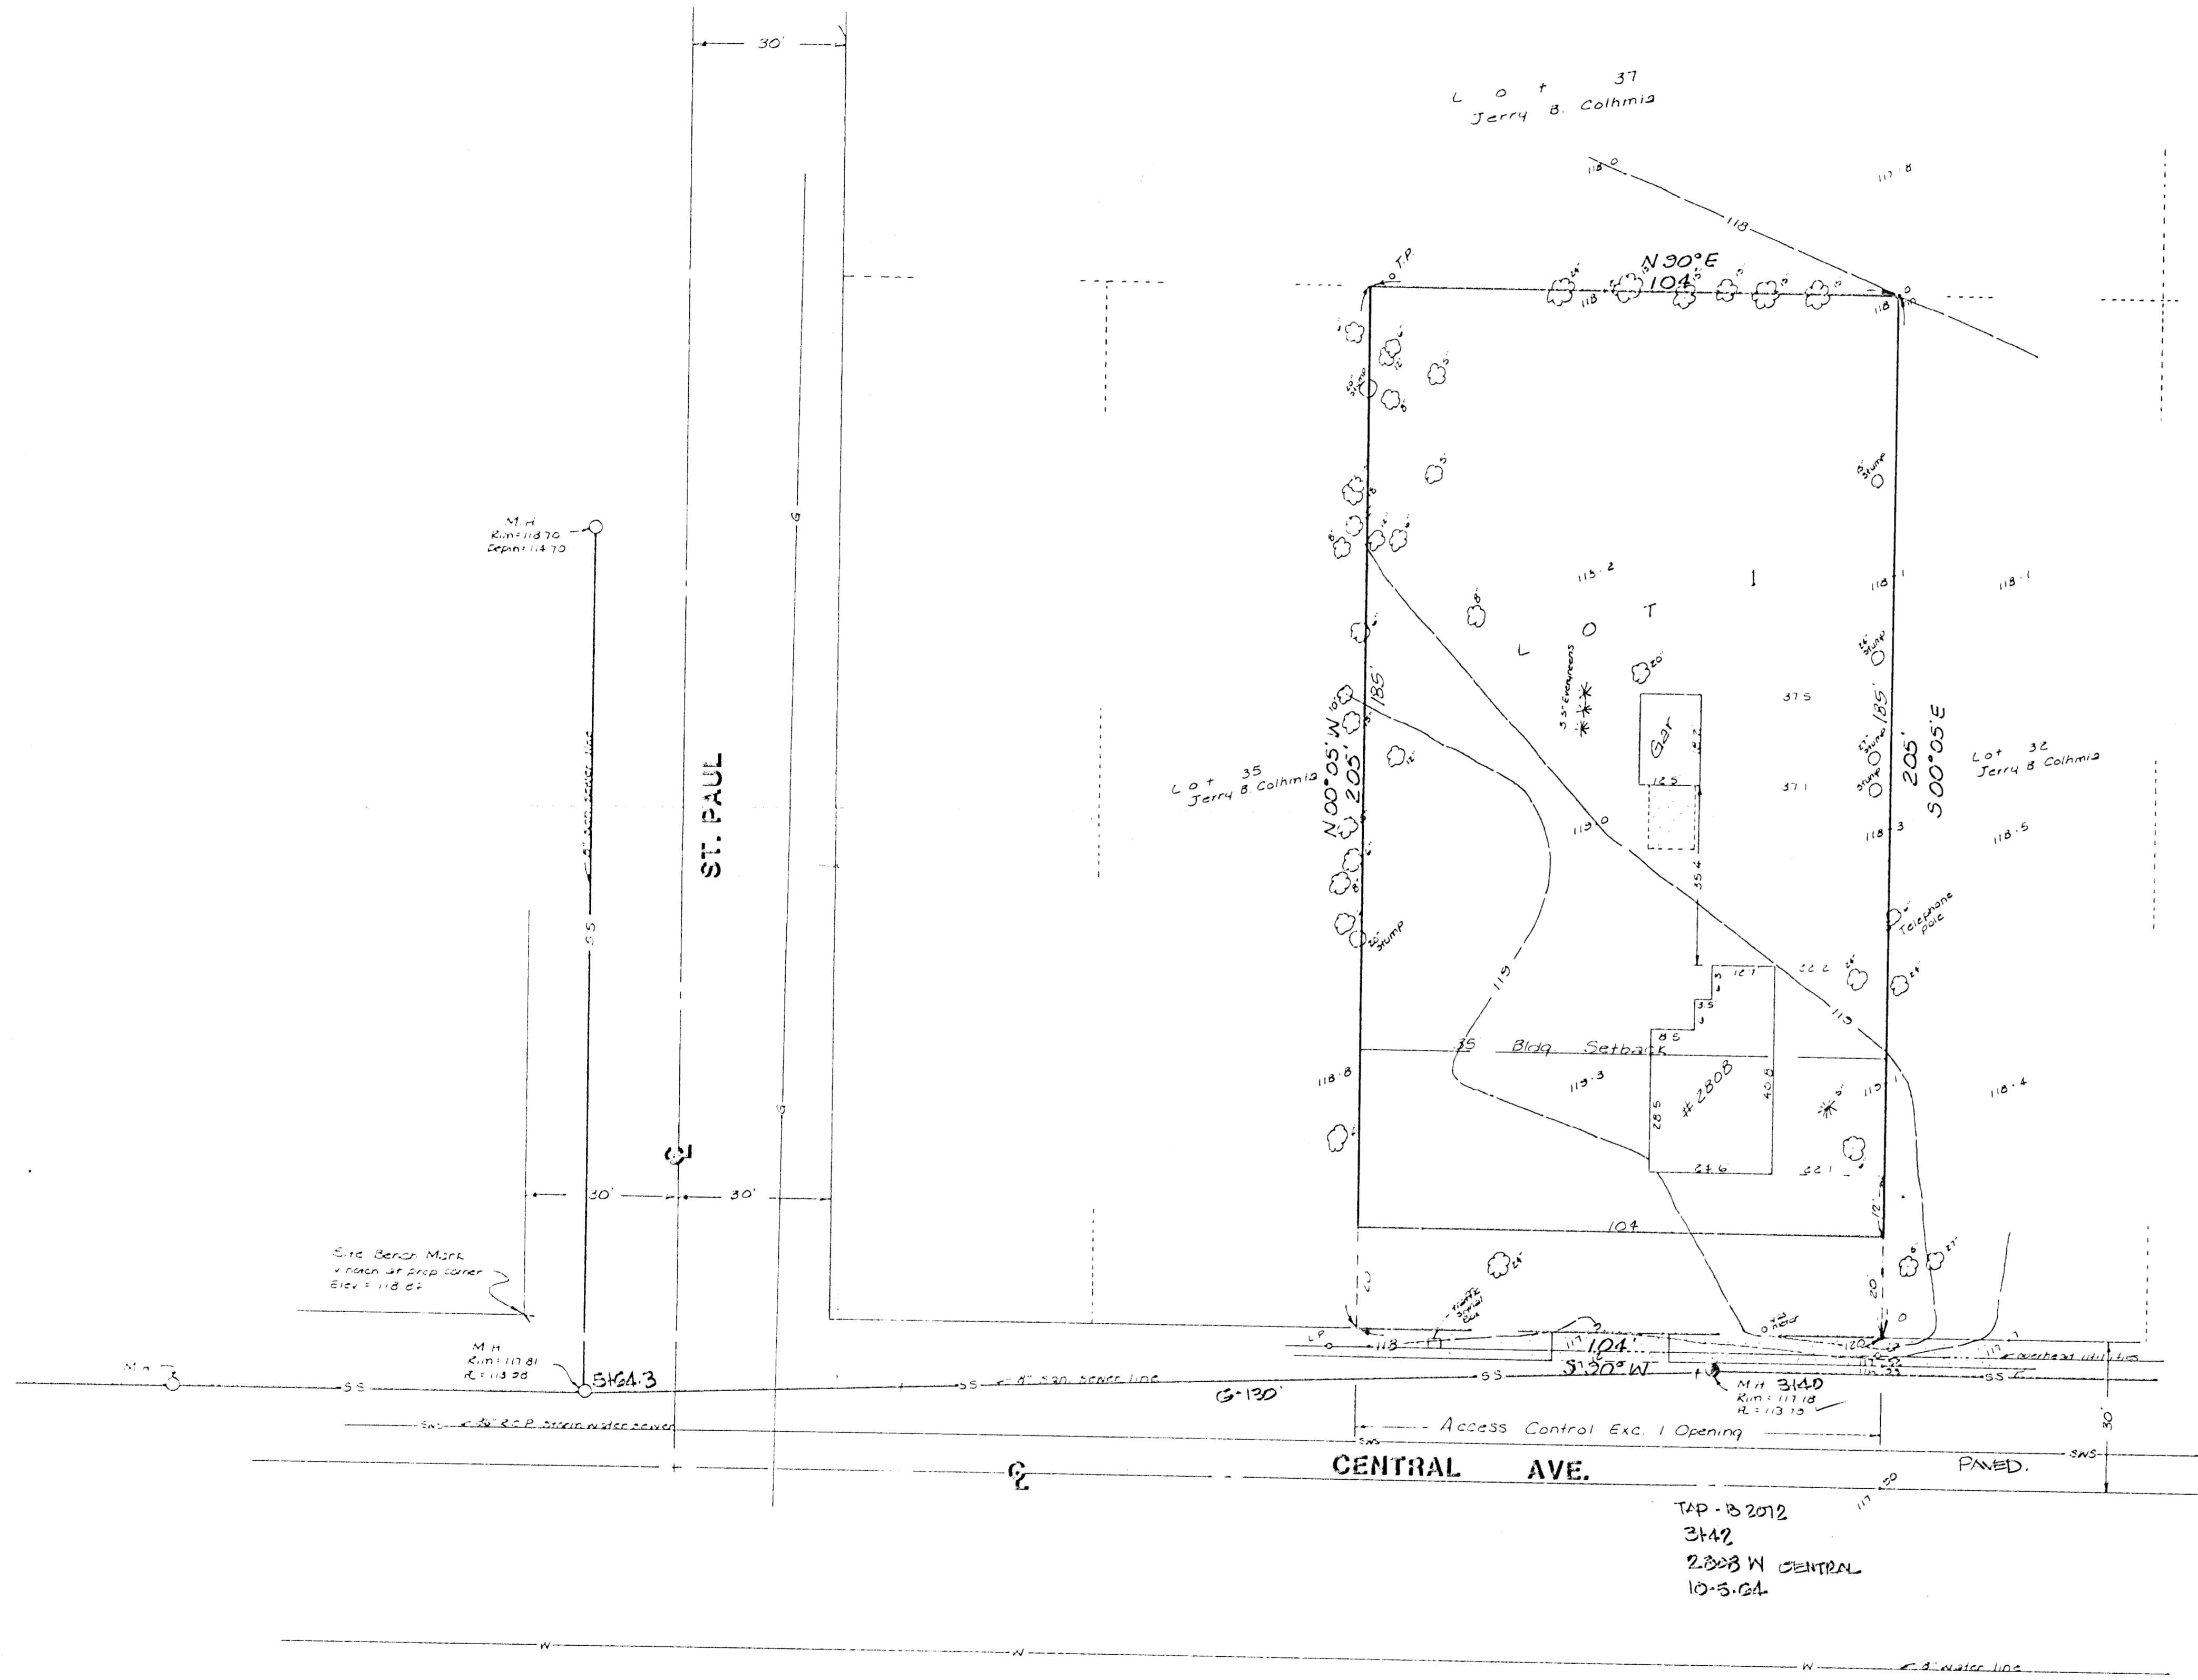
30'

Lot 37
Jerry B. Colhmia

118.0
117.8
118
N 90°E
104'
T.P.
118
118

M.H.
Rim = 118.70
Depth = 114.70

115.2
LOT 1
118.1
118.1

3-5" Evergreens
Gar
37.5
12.5
37.1

Lot 35
Jerry B. Colhmia
N 00°05' W
205'
185'

Lot 32
Jerry B. Colhmia
S 00°05' E
205'
185'

ST. PAUL

119.0
118.3
118.5
Stump
Telephone pole
119
12.7
3.5
8.5
35
Bldg Setback
119
118.8
119.3
#2808
28.5
40.8
118.4
24.6

30'
30'
104
Site Bench Mark
notch at prop corner
Elev = 118.67

M.H.
Rim = 117.81
FL = 113.98
5+64.3
SS
8" San. Sewer line
G-130'
104'
S 90° W
M.H. 3+40
Rim = 117.18
FL = 113.73
overhead utilities
SS
Access Control Exc. 1 Opening
SWS
30" RCP Storm Water Sewer
CENTRAL AVE.
PAVED.
30'
TAP - B 2072
3+42
2808 W CENTRAL
10-5-64
W
8" Water line